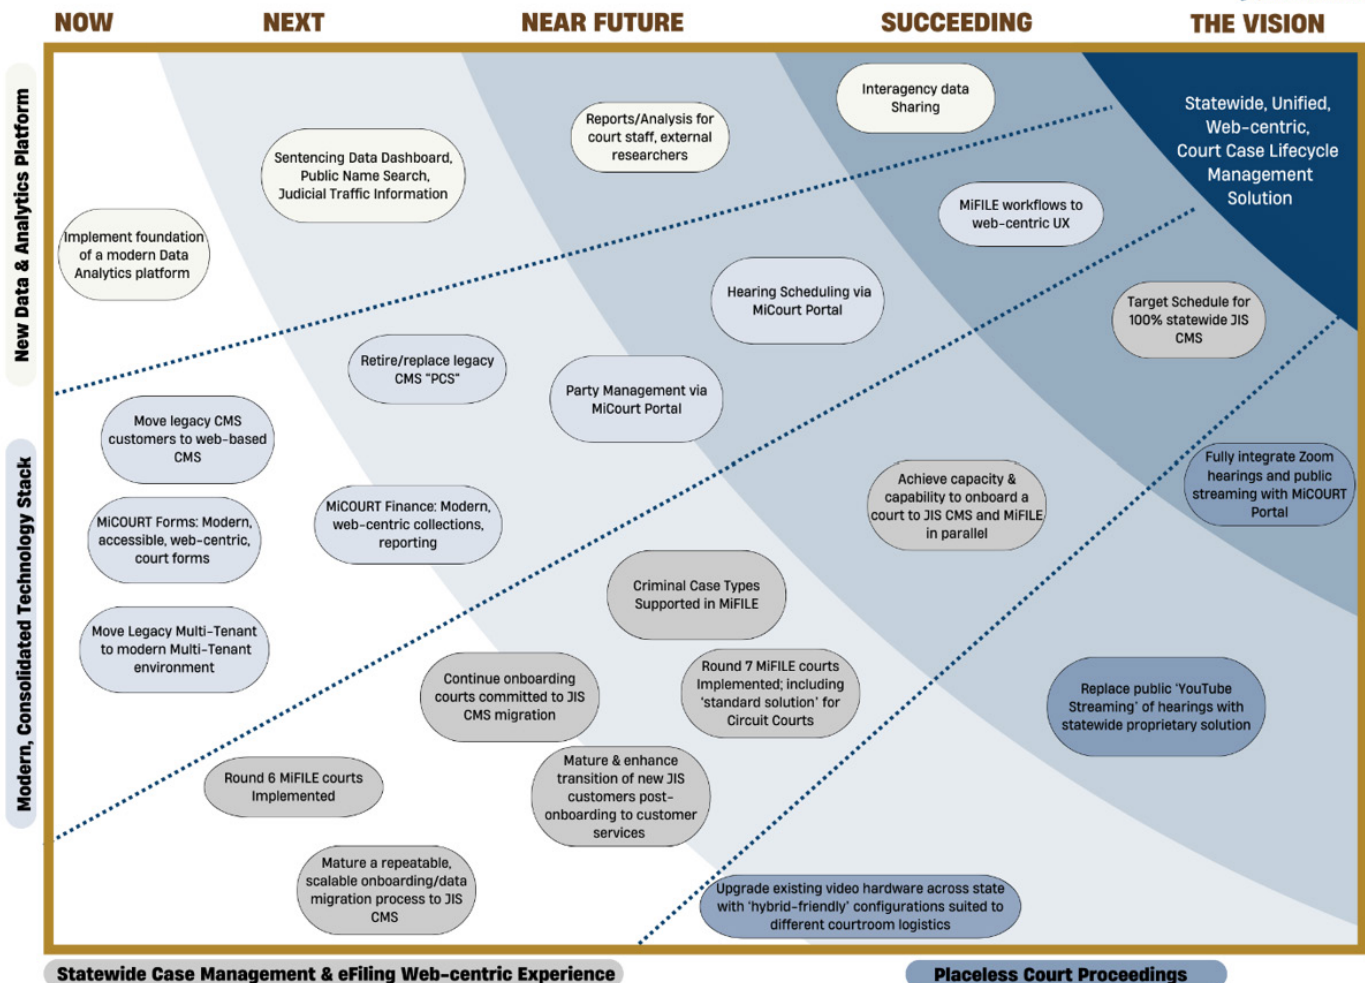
NOW NEXT NEAR FUTURE SUCCEEDING THE VISION

New Data & Analytics Platform

Modern, Consolidated Technology Stack

Statewide, Unified, Web-centric, Court Case Lifecycle Management Solution

Interagency data Sharing

Reports/Analysis for court staff, external researchers

Sentencing Data Dashboard, Public Name Search, Judicial Traffic Information

Implement foundation of a modern Data Analytics platform

MiFILE workflows to web-centric UX

Hearing Scheduling via MiCourt Portal

Target Schedule for 100% statewide JIS CMS

Retire/replace legacy CMS "PCS"

Party Management via MiCourt Portal

Move legacy CMS customers to web-based CMS

Fully integrate Zoom hearings and public streaming with MiCOURT Portal

Achieve capacity & capability to onboard a court to JIS CMS and MiFILE in parallel

MiCOURT Forms: Modern, accessible, web-centric, court forms

MiCOURT Finance: Modern, web-centric collections, reporting

Criminal Case Types Supported in MiFILE

Move Legacy Multi-Tenant to modern Multi-Tenant environment

Continue onboarding courts committed to JIS CMS migration

Round 7 MiFILE courts Implemented; including 'standard solution' for Circuit Courts

Replace public 'YouTube Streaming' of hearings with statewide proprietary solution

Round 6 MiFILE courts Implemented

Mature & enhance transition of new JIS customers post-onboarding to customer services

Mature a repeatable, scalable onboarding/data migration process to JIS CMS

Upgrade existing video hardware across state with 'hybrid-friendly' configurations suited to different courtroom logistics

Statewide Case Management & eFiling Web-centric Experience

Placeless Court Proceedings